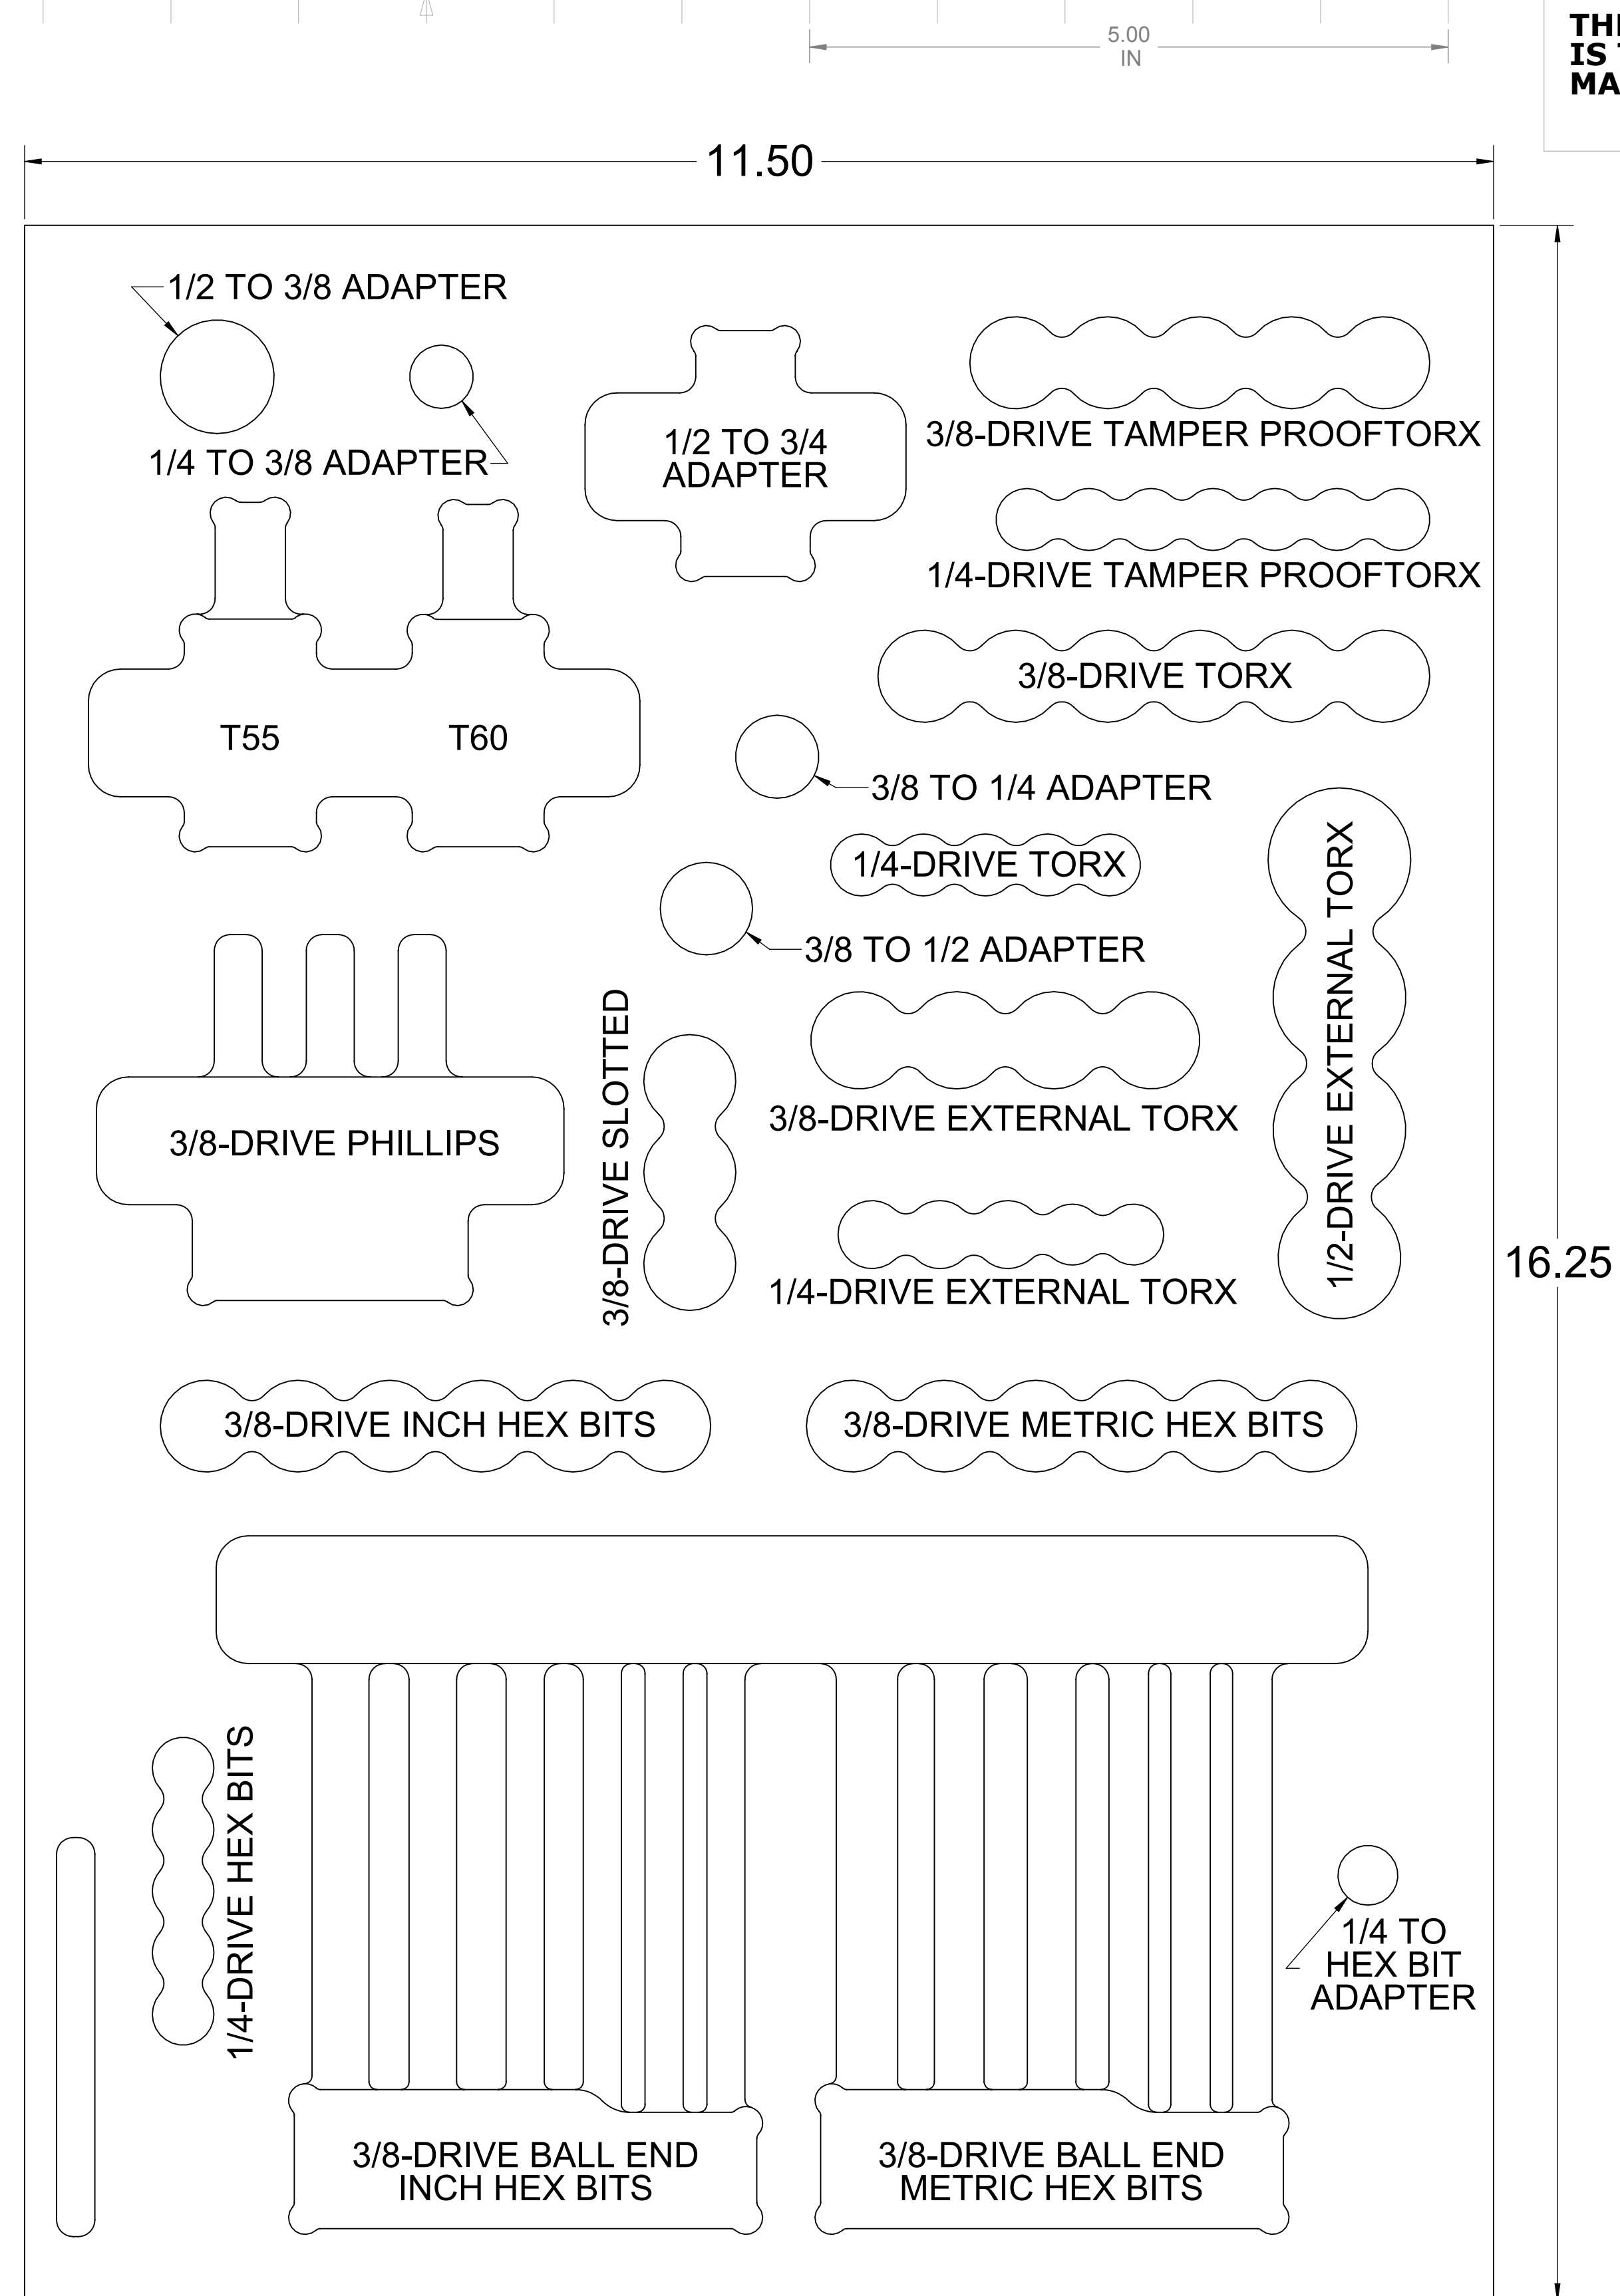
5.00
IN

THI
IS T
MA

11.50

16.25

1/2 TO 3/8 ADAPTER

1/4 TO 3/8 ADAPTER

1/2 TO 3/4
ADAPTER

3/8-DRIVE TAMPER PROOFTORX

1/4-DRIVE TAMPER PROOFTORX

3/8-DRIVE TORX

T55

T60

3/8 TO 1/4 ADAPTER

1/4-DRIVE TORX

1/2-DRIVE EXTERNAL TORX

3/8 TO 1/2 ADAPTER

3/8-DRIVE SLOTTED

3/8-DRIVE PHILLIPS

3/8-DRIVE EXTERNAL TORX

1/4-DRIVE EXTERNAL TORX

3/8-DRIVE INCH HEX BITS

3/8-DRIVE METRIC HEX BITS

1/4-DRIVE HEX BITS

1/4 TO
HEX BIT
ADAPTER

3/8-DRIVE BALL END
INCH HEX BITS

3/8-DRIVE BALL END
METRIC HEX BITS